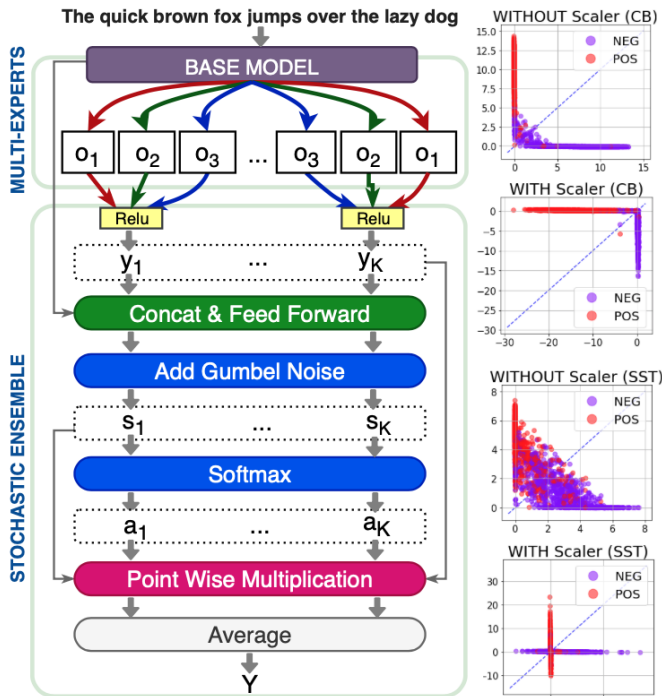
The quick brown fox jumps over the lazy dog

MULTI-EXPERTS

BASE MODEL

$o_1$ $o_2$ $o_3$ ... $o_3$ $o_2$ $o_1$

Relu Relu

STOCHASTIC ENSEMBLE

$y_1$ ... $y_K$

Concat & Feed Forward

Add Gumbel Noise

$s_1$ ... $s_K$

Softmax

$a_1$ ... $a_K$

Point Wise Multiplication

Average

Y

WITHOUT Scaler (CB)

15.0 12.5 10.0 7.5 5.0 2.5 0.0

0 5 10 15

NEG
POS

WITH Scaler (CB)

0 −5 −10 −15 −20 −25 −30

−30 −20 −10 0

NEG
POS

WITHOUT Scaler (SST)

8 6 4 2 0

0 2 4 6 8

NEG
POS

WITH Scaler (SST)

30 20 10 0 −10 −20

NEG
POS